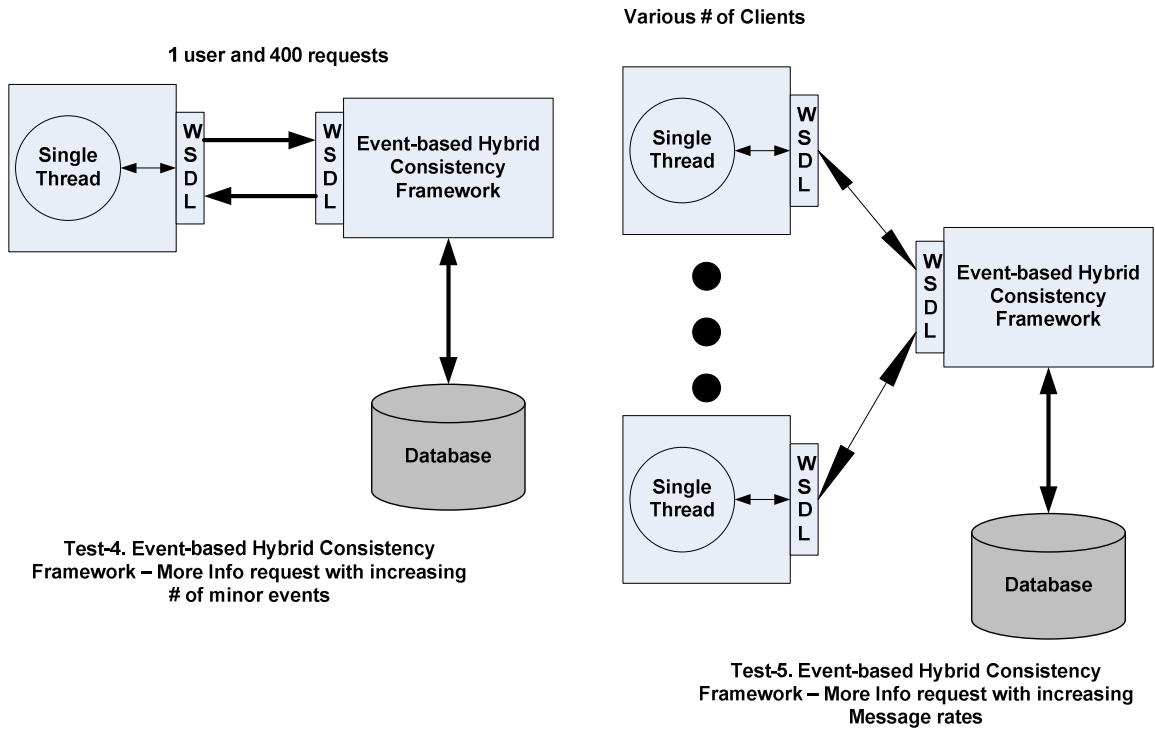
1 user and 400 requests

Single Thread

W S D L

W S D L

Event-based Hybrid Consistency Framework

Database

Test-4. Event-based Hybrid Consistency Framework – More Info request with increasing # of minor events

Various # of Clients

Single Thread

W S D L

Single Thread

W S D L

W S D L

Event-based Hybrid Consistency Framework

Database

Test-5. Event-based Hybrid Consistency Framework – More Info request with increasing Message rates